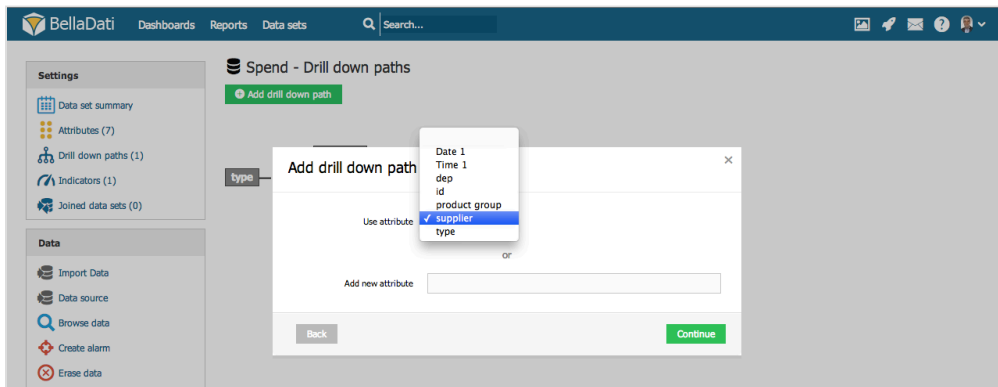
BellaDati Dashboards Reports Data sets Search...

Settings

Data set summary

Attributes (7)

Drill down paths (1)

Indicators (1)

Joined data sets (0)

Data

Import Data

Data source

Browse data

Create alarm

Erase data

Spend - Drill down paths

Add drill down path

type

Add drill down path

×

Use attribute

Date 1
Time 1
dep
id
product group
✓ supplier
type

or

Add new attribute

Back

Continue